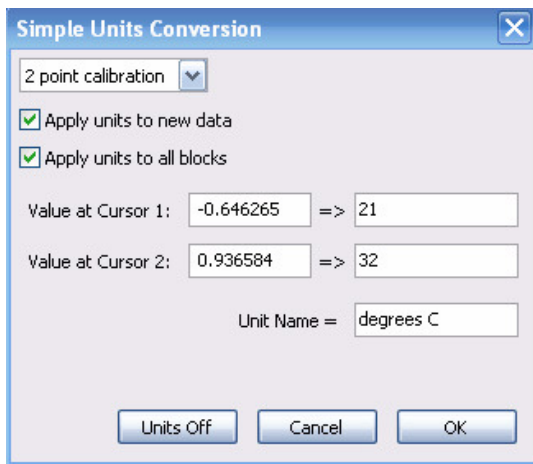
Simple Units Conversion

2 point calibration

Apply units to new data

Apply units to all blocks

Value at Cursor 1: -0.646265 => 21

Value at Cursor 2: 0.936584 => 32

Unit Name = degrees C

Units Off Cancel OK